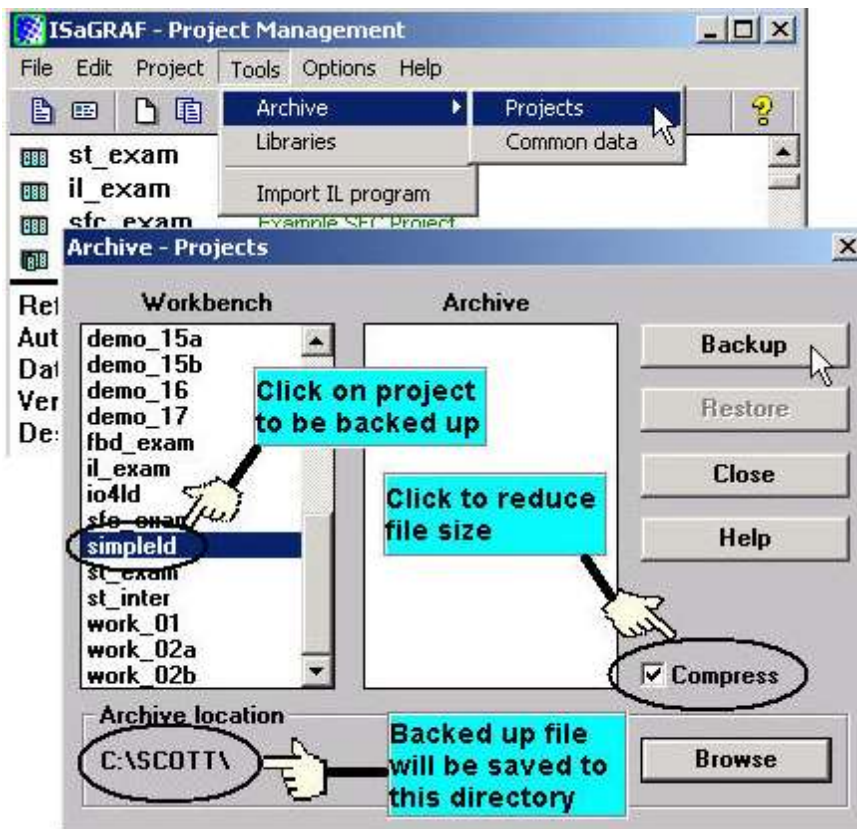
ISaGRAF - Project Management

File Edit Project Tools Options Help

Archive
Libraries
Import IL program

Projects
Common data

st_exam
il_exam
sfc_exam Example SFC Project

Ref
Aut
Dat
Ver
De:

Archive - Projects

Workbench

Archive

demo_15a
demo_15b
demo_16
demo_17
fbd_exam
il_exam
io4ld
sfc_exam
simpleld
st_exam
st_inter
work_01
work_02a
work_02b

Backup

Restore

Close

Help

Click on project to be backed up

Click to reduce file size

Compress

Archive location

C:\SCOTT\

Backed up file will be saved to this directory

Browse